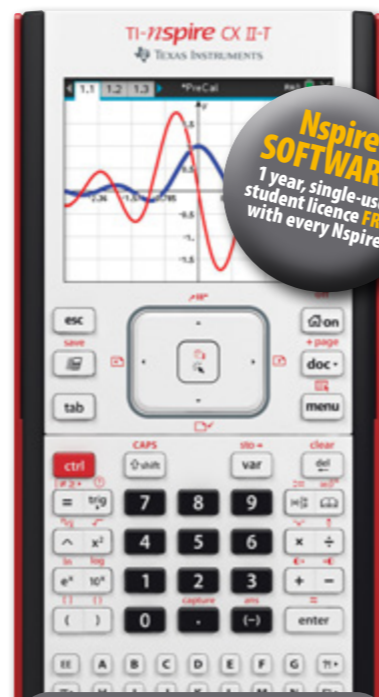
TI-nspire CX II-T
Texas Instruments

1.1 1.2 1.3 *PreCal

Nspire SOFTWAR
1 year, single-us student licence FR with every Nspire

esc
save
tab
on
doc
menu

ctrl
CAPS
shift
var
sto→
clear
del
=
trig
7
8
9
^
$x^2$
4
5
6
×
÷
$e^x$
$10^x$
1
2
3
+
−
capture
ans
(
)
0
.
(−)
enter
A
B
C
D
E
F
G
?!▸